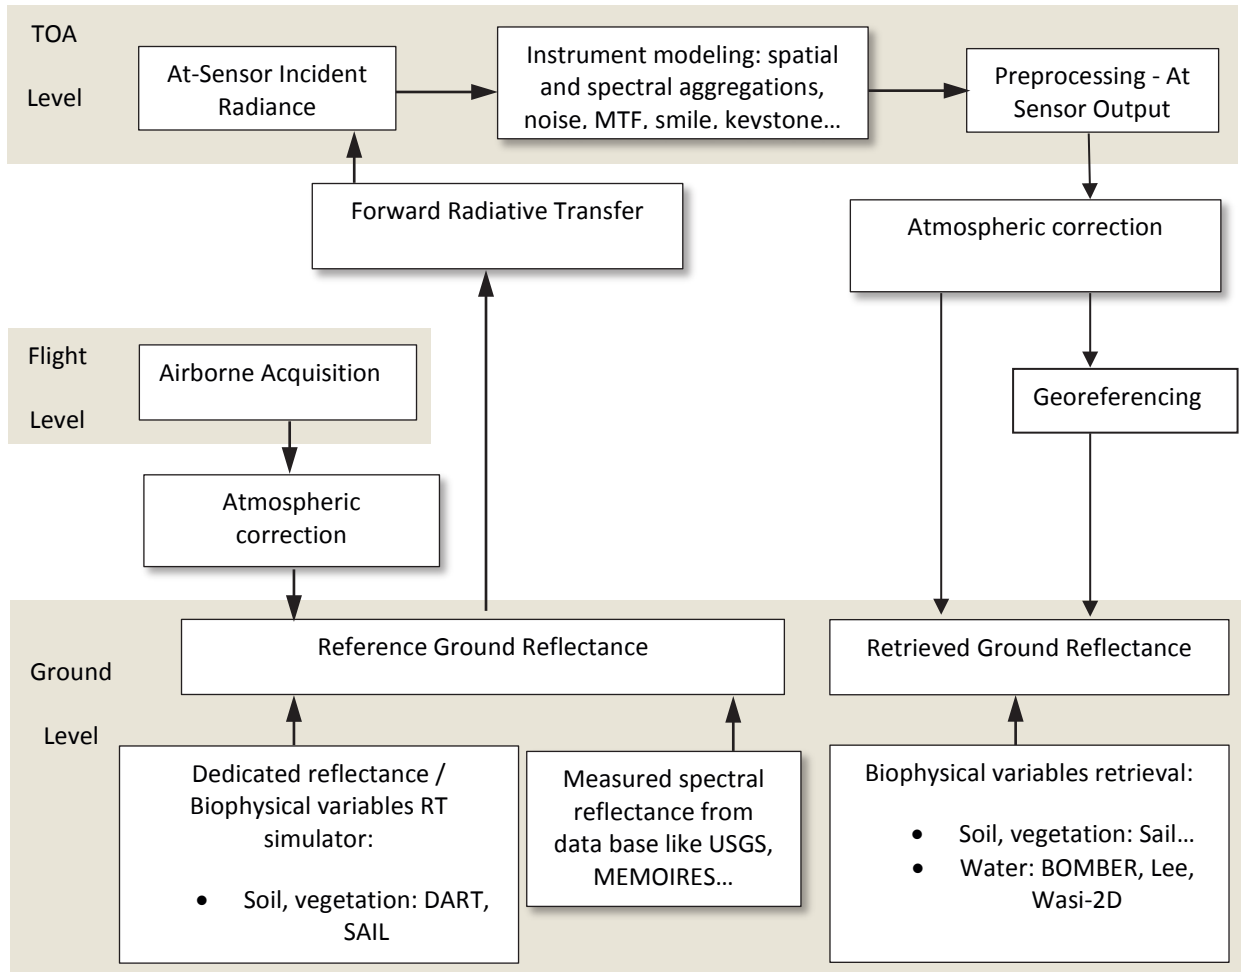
TOA

Level

At-Sensor Incident Radiance

Instrument modeling: spatial and spectral aggregations, noise, MTF, smile, keystone…

Preprocessing - At Sensor Output

Forward Radiative Transfer

Atmospheric correction

Flight

Level

Airborne Acquisition

Georeferencing

Atmospheric correction

Ground

Level

Reference Ground Reflectance

Retrieved Ground Reflectance

Dedicated reflectance / Biophysical variables RT simulator:

- Soil, vegetation: DART, SAIL

Measured spectral reflectance from data base like USGS, MEMOIRES…

Biophysical variables retrieval:

- Soil, vegetation: Sail…
- Water: BOMBER, Lee, Wasi-2D